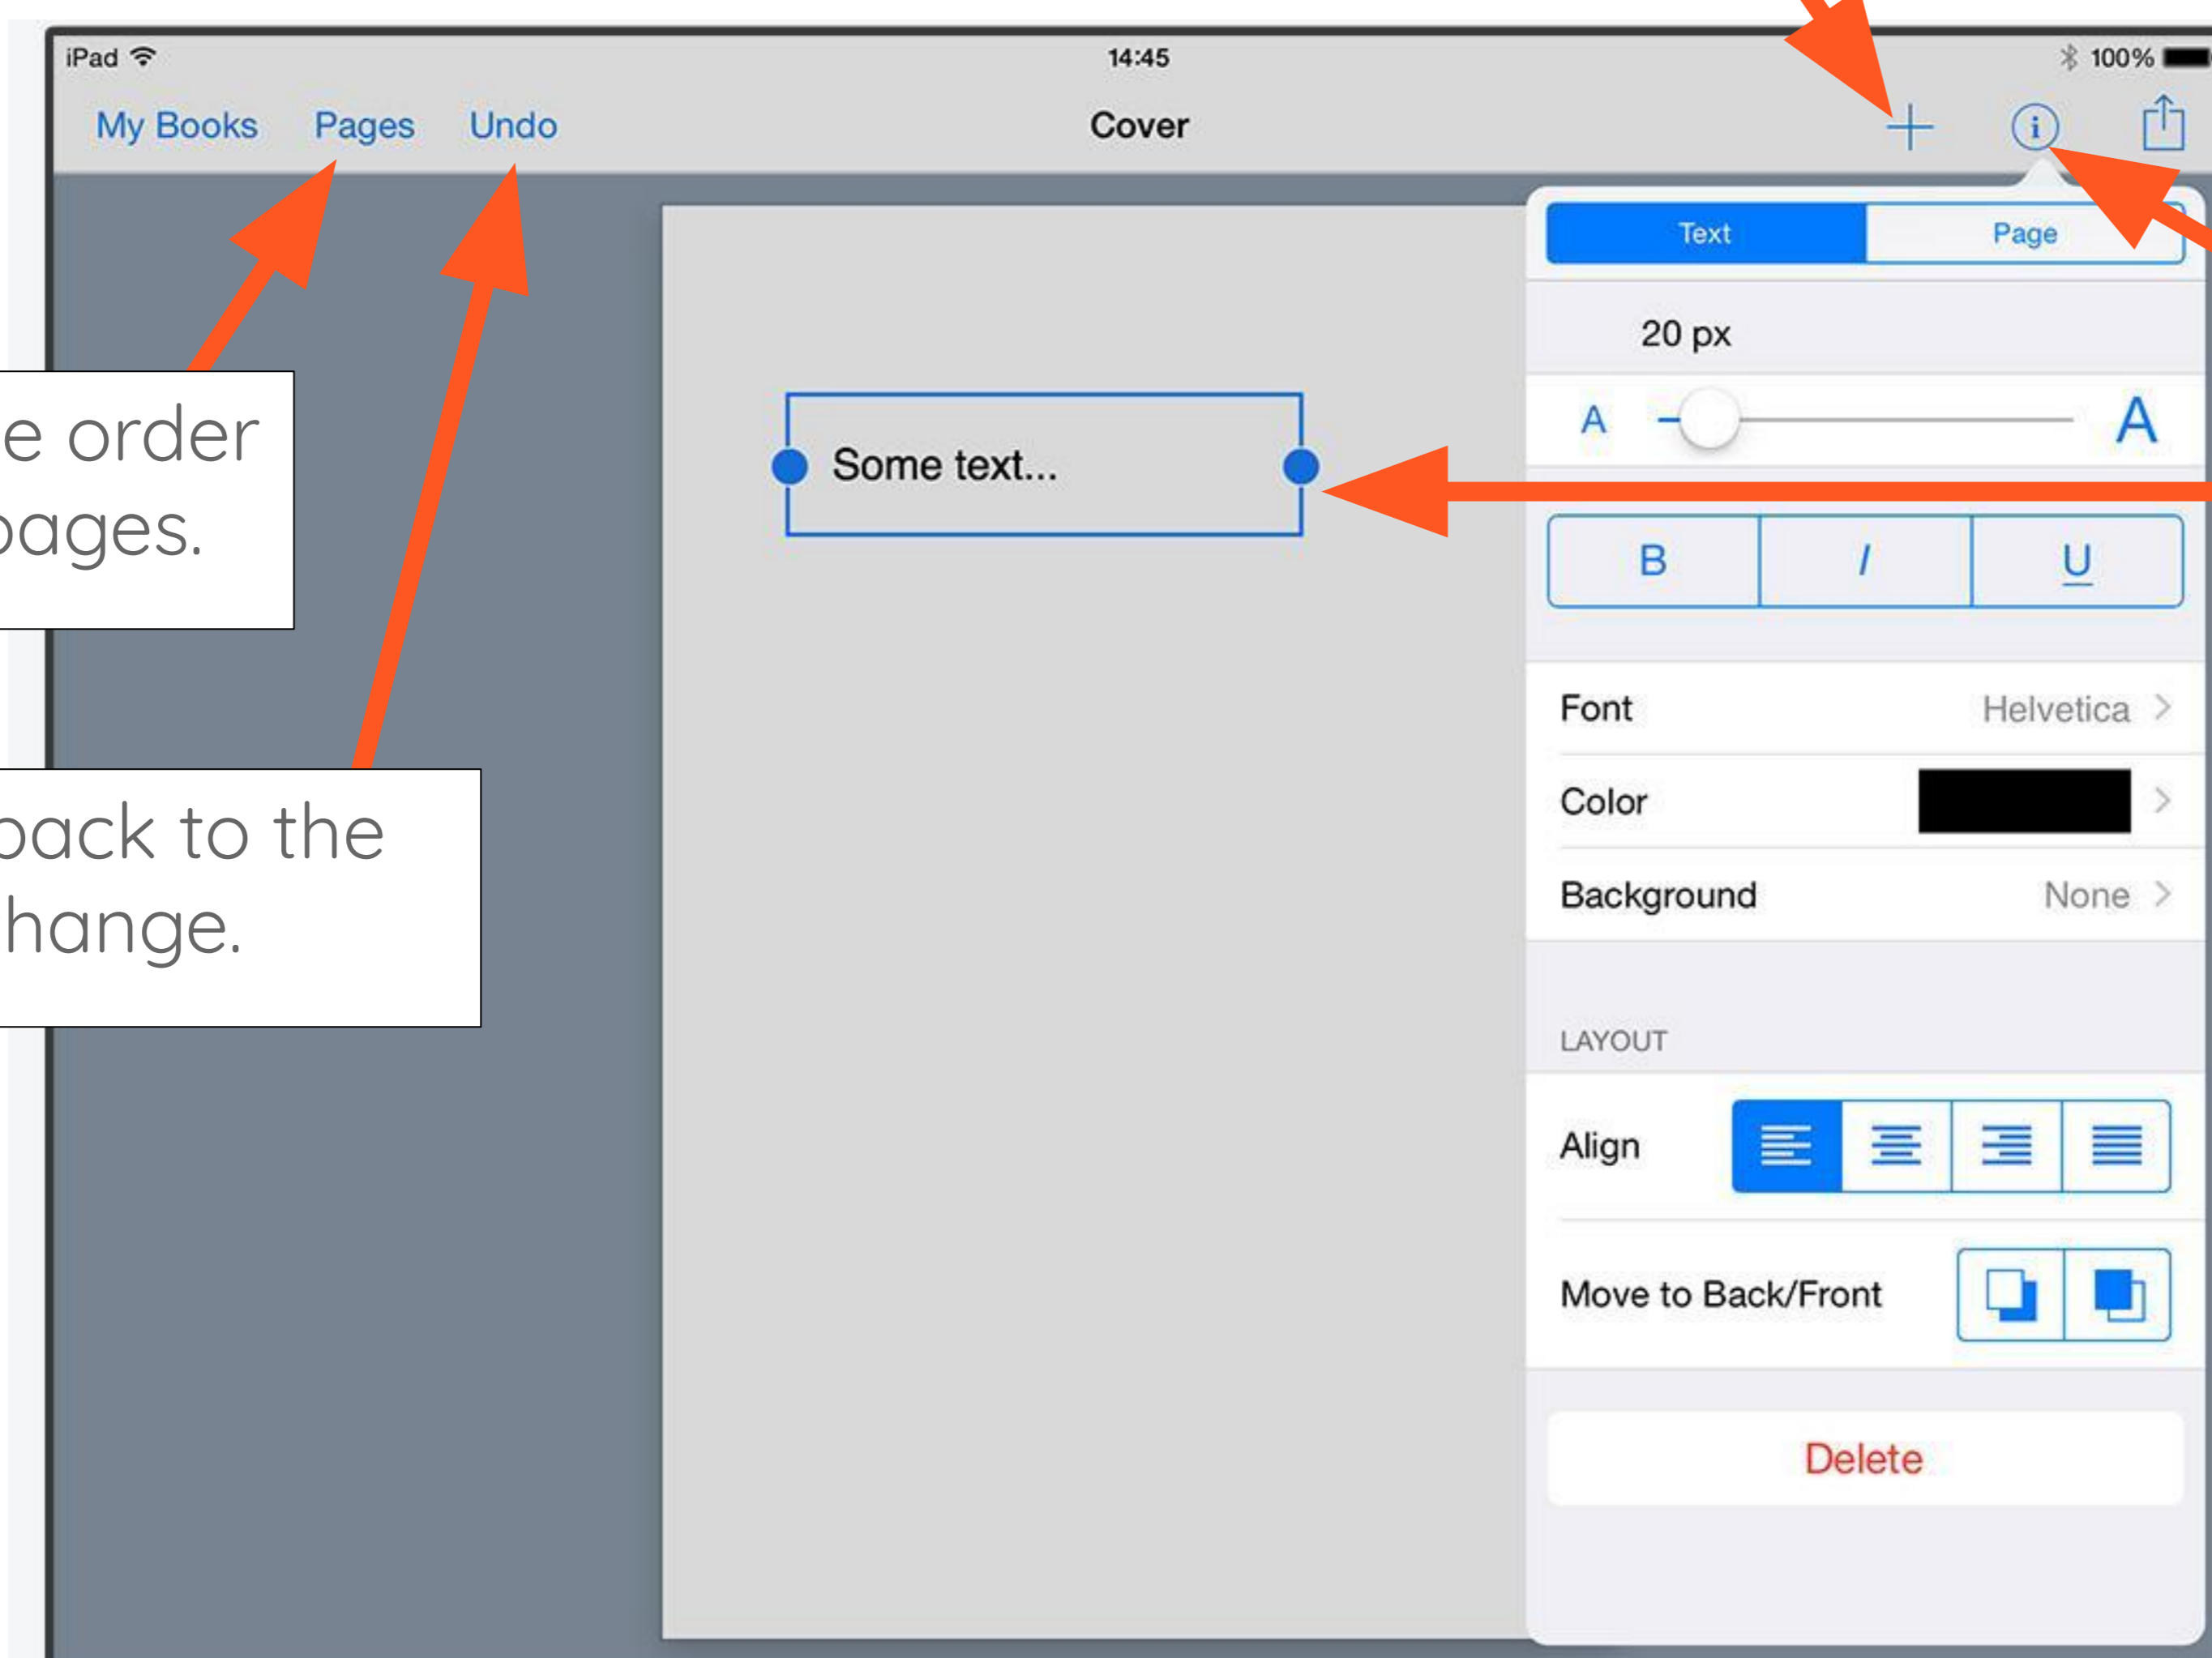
iPad 14:45 100%

My Books Pages Undo Cover

e order
pages.

back to the
hange.

Some text...

Text Page

20 px

A A

B I U

Font Helvetica

Color

Background None

LAYOUT

Align

Move to Back/Front

Delete